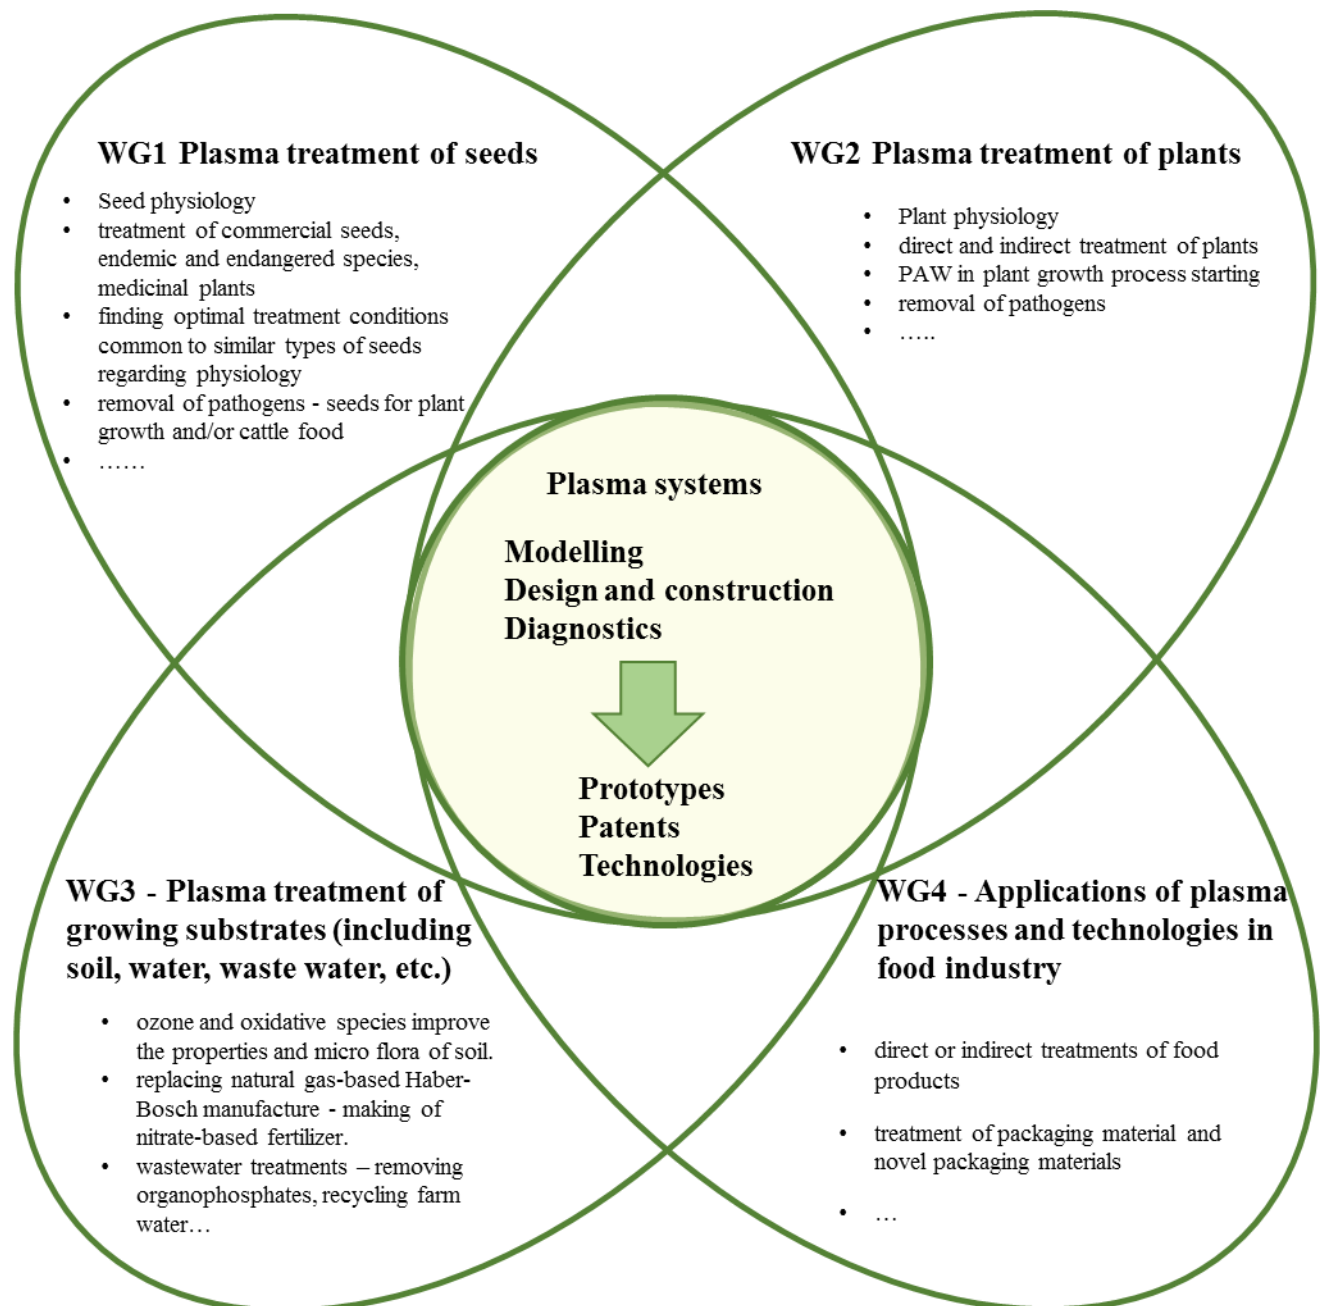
WG1 Plasma treatment of seeds

- Seed physiology
- treatment of commercial seeds, endemic and endangered species, medicinal plants
- finding optimal treatment conditions common to similar types of seeds regarding physiology
- removal of pathogens - seeds for plant growth and/or cattle food
- ……

WG2 Plasma treatment of plants

- Plant physiology
- direct and indirect treatment of plants
- PAW in plant growth process starting
- removal of pathogens
- …..

Plasma systems

Modelling
Design and construction
Diagnostics

Prototypes
Patents
Technologies

WG3 - Plasma treatment of growing substrates (including soil, water, waste water, etc.)

- ozone and oxidative species improve the properties and micro flora of soil.
- replacing natural gas-based Haber-Bosch manufacture - making of nitrate-based fertilizer.
- wastewater treatments – removing organophosphates, recycling farm water…

WG4 - Applications of plasma processes and technologies in food industry

- direct or indirect treatments of food products
- treatment of packaging material and novel packaging materials
- …